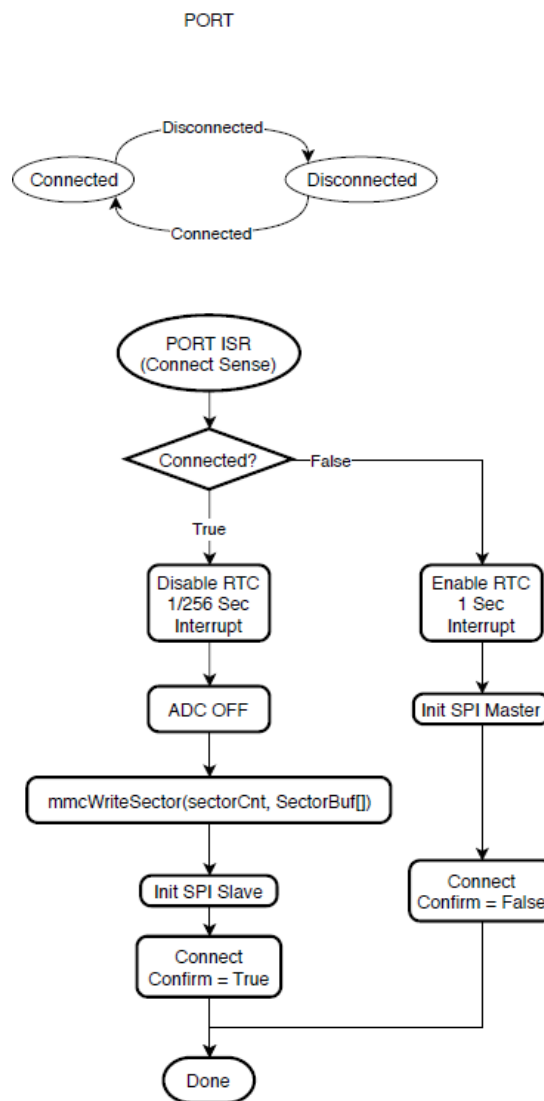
PORT

Disconnected

Connected

Disconnected

Connected

PORT ISR
(Connect Sense)

Connected?

False

True

Disable RTC
1/256 Sec
Interrupt

Enable RTC
1 Sec
Interrupt

ADC OFF

Init SPI Master

mmcWriteSector(sectorCnt, SectorBuf[])

Init SPI Slave

Connect
Confirm = False

Connect
Confirm = True

Done